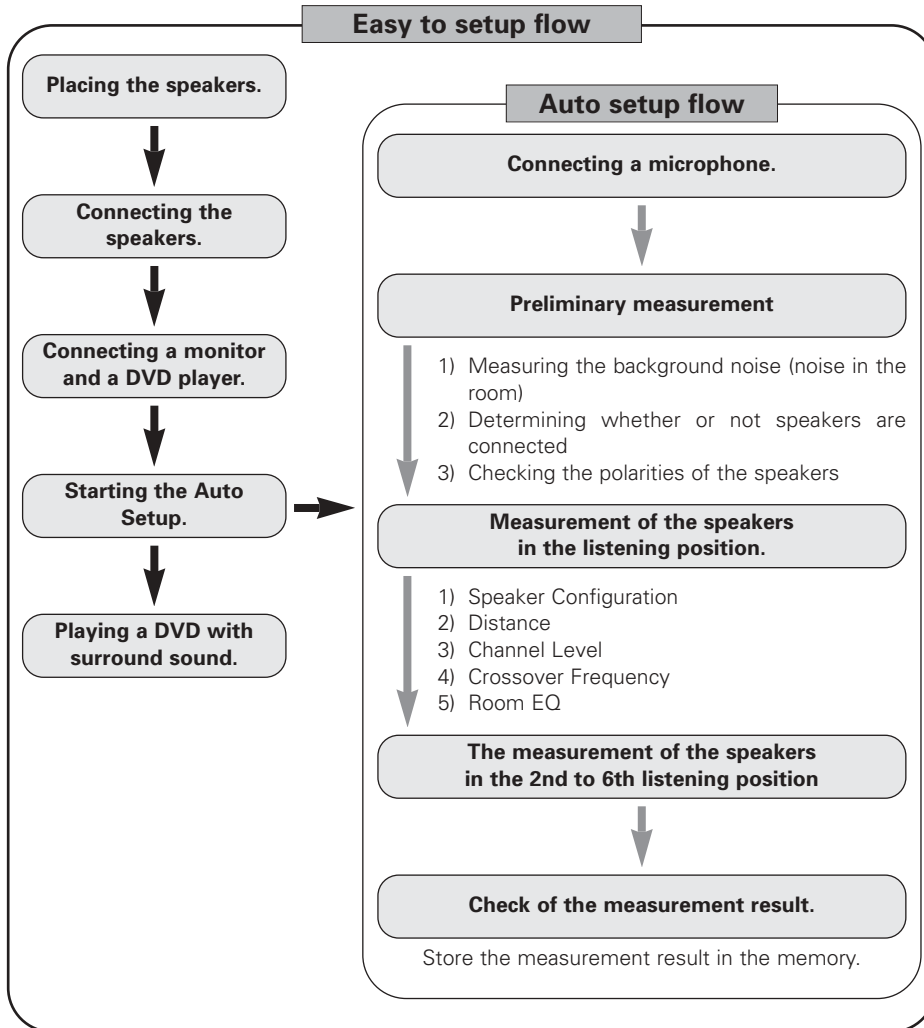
Easy to setup flow

Placing the speakers.

Connecting the speakers.

Connecting a monitor and a DVD player.

Starting the Auto Setup.

Playing a DVD with surround sound.

Auto setup flow

Connecting a microphone.

Preliminary measurement

1) Measuring the background noise (noise in the room)
2) Determining whether or not speakers are connected
3) Checking the polarities of the speakers

Measurement of the speakers in the listening position.

1) Speaker Configuration
2) Distance
3) Channel Level
4) Crossover Frequency
5) Room EQ

The measurement of the speakers in the 2nd to 6th listening position

Check of the measurement result.

Store the measurement result in the memory.